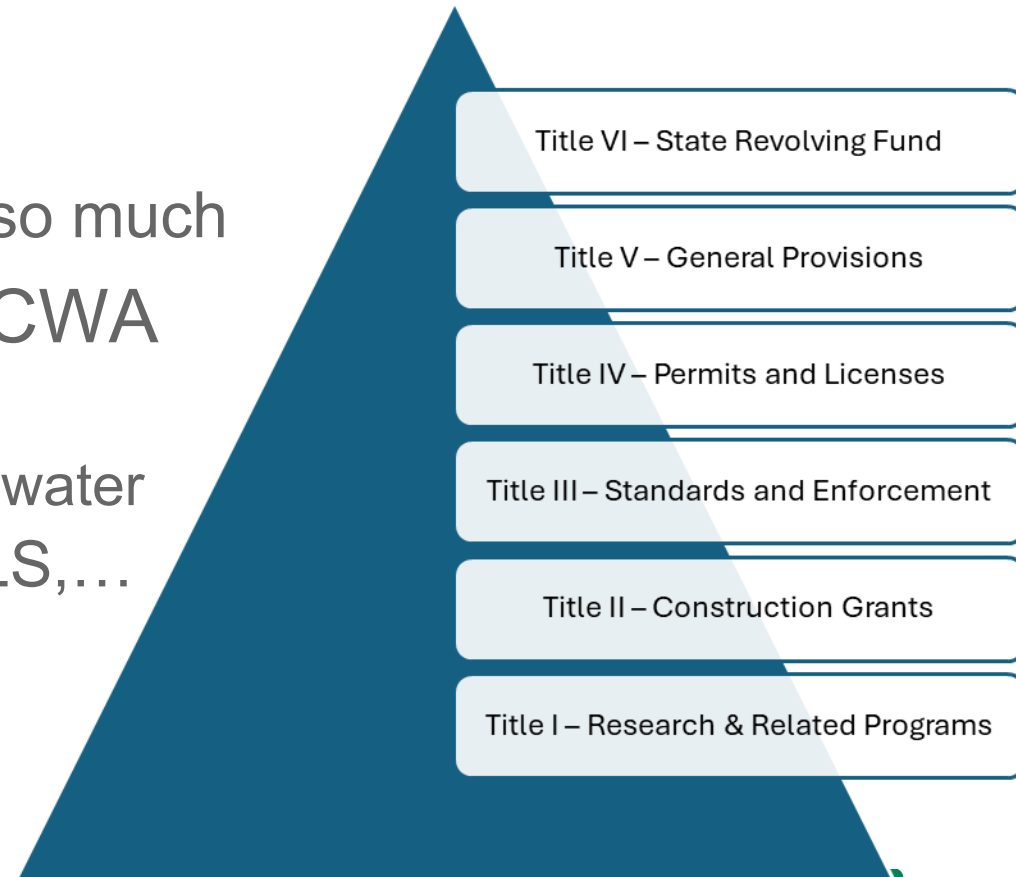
so much
CWA

water
LS,…

Title VI – State Revolving Fund

Title V – General Provisions

Title IV – Permits and Licenses

Title III – Standards and Enforcement

Title II – Construction Grants

Title I – Research & Related Programs